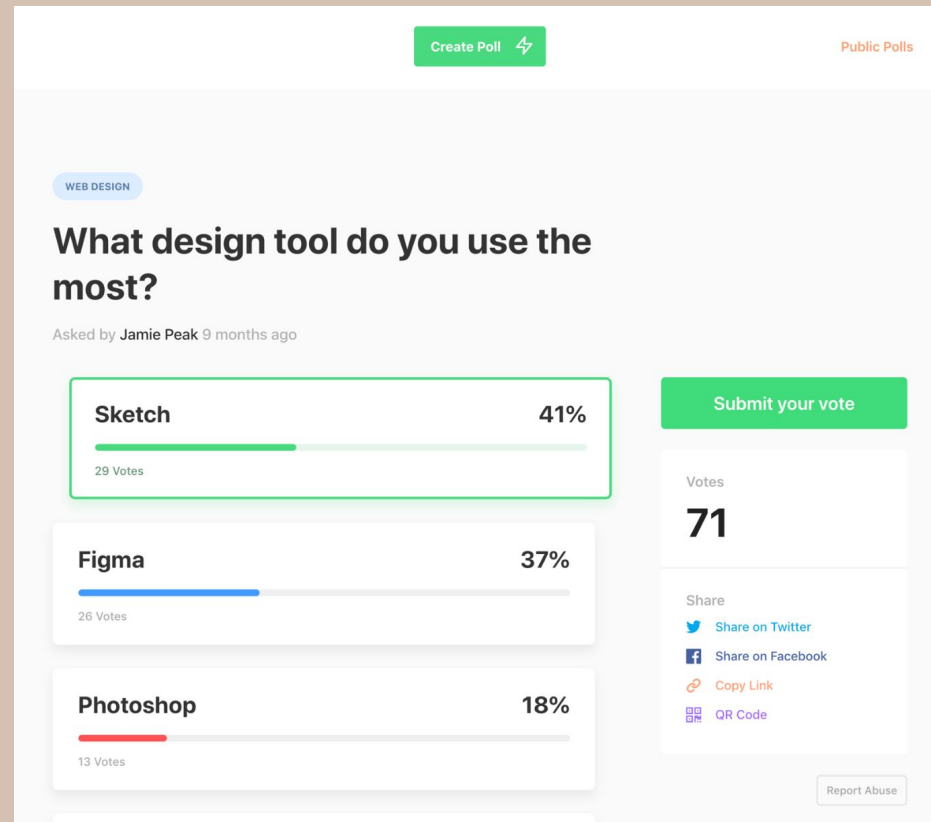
Create Poll

Public Polls

WEB DESIGN

What design tool do you use the most?

Asked by Jamie Peak 9 months ago

Sketch 41%

29 Votes

Figma 37%

26 Votes

Photoshop 18%

13 Votes

Submit your vote

Votes

71

Share

Share on Twitter

Share on Facebook

Copy Link

QR Code

Report Abuse